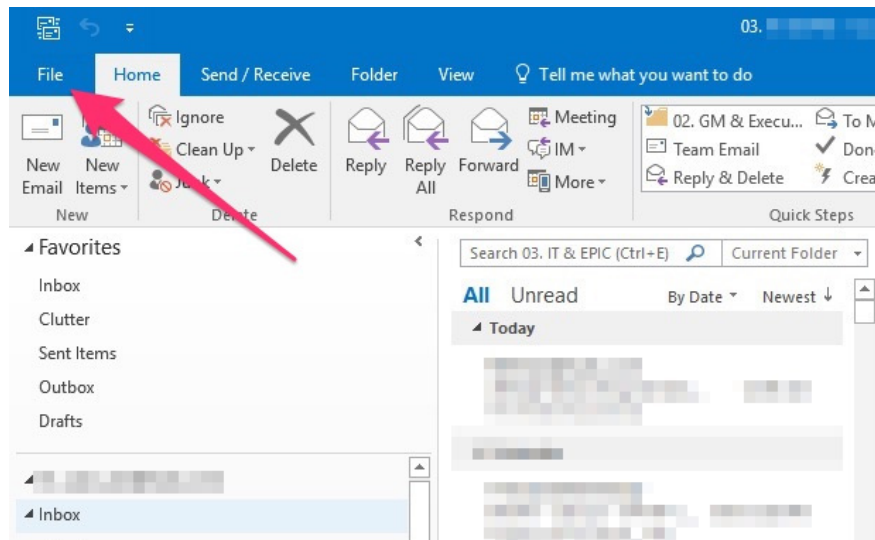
03. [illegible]

File Home Send / Receive Folder View Tell me what you want to do

New Email New Items New

Ignore Clean Up Junk Delete Delete

Reply Reply All Forward Meeting IM More Respond

02. GM & Execu... Team Email Reply & Delete To M Don Crea Quick Steps

Favorites
Inbox
Clutter
Sent Items
Outbox
Drafts

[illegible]
Inbox

Search 03. IT & EPIC (Ctrl+E) Current Folder

All Unread By Date Newest

Today